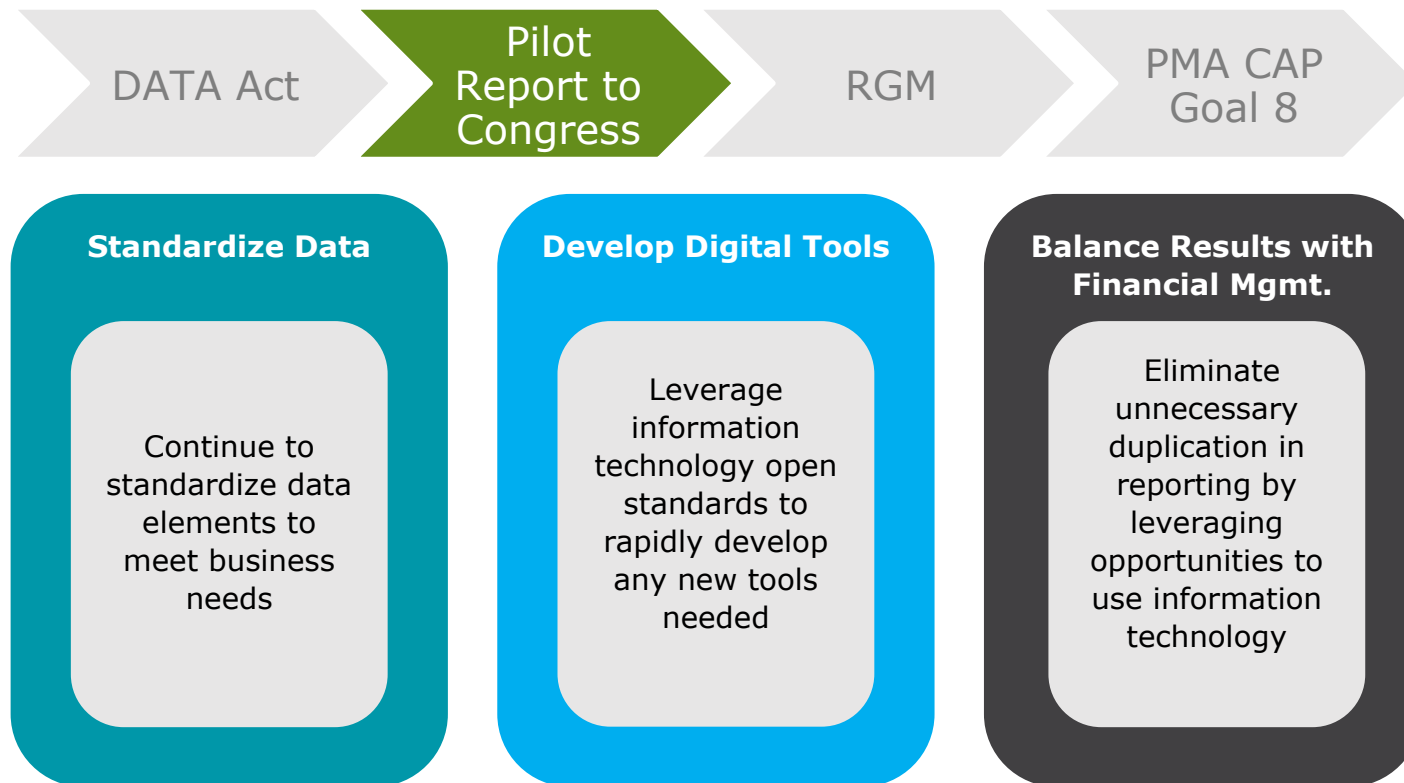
DATA Act

Pilot Report to Congress

RGM

PMA CAP Goal 8

Standardize Data

Continue to standardize data elements to meet business needs

Develop Digital Tools

Leverage information technology open standards to rapidly develop any new tools needed

Balance Results with Financial Mgmt.

Eliminate unnecessary duplication in reporting by leveraging opportunities to use information technology